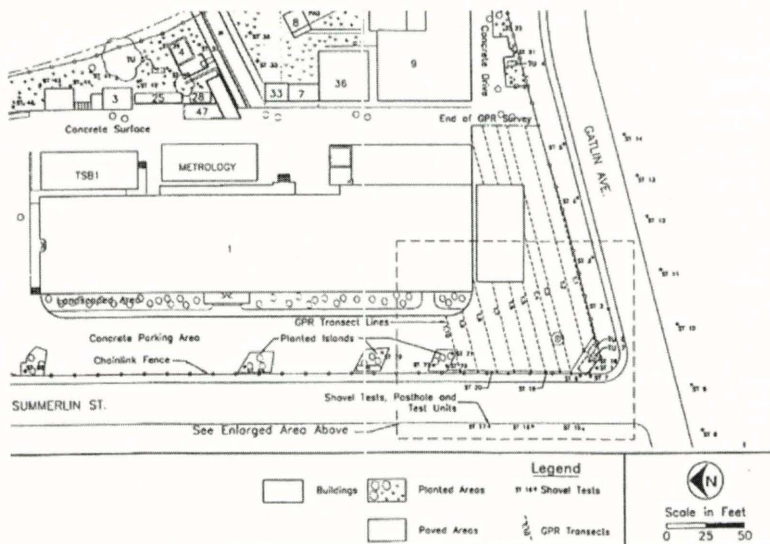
8
ST 33
36
9
Concrete Drive
TU
3
25
28
33
7
47
Concrete Surface
End of GPR Survey
GATLIN AVE.
ST 14
ST 13
ST 12
ST 11
ST 10
ST 9
ST 8
TSB1
METROLOGY
1
Landscaped Area
GPR Transect Lines
Concrete Parking Area
Chainlink Fence
Planted Islands
SUMMERLIN ST.
Shovel Tests, Posthole and Test Units
See Enlarged Area Above
Legend
Buildings
Planted Areas
ST 14 Shovel Tests
Paved Areas
GPR Transects
N
Scale in Feet
0 25 50